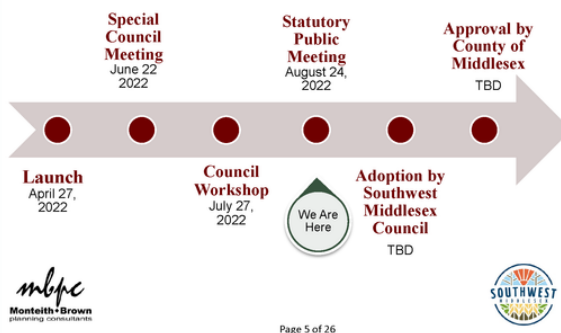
Special Council Meeting
June 22 2022

Statutory Public Meeting
August 24, 2022

Approval by County of Middlesex
TBD

Launch
April 27, 2022

Council Workshop
July 27, 2022

We Are Here

Adoption by Southwest Middlesex Council
TBD

mbpc
Monteith • Brown
planning consultants

Page 5 of 26

SOUTHWEST
MIDDLESEX